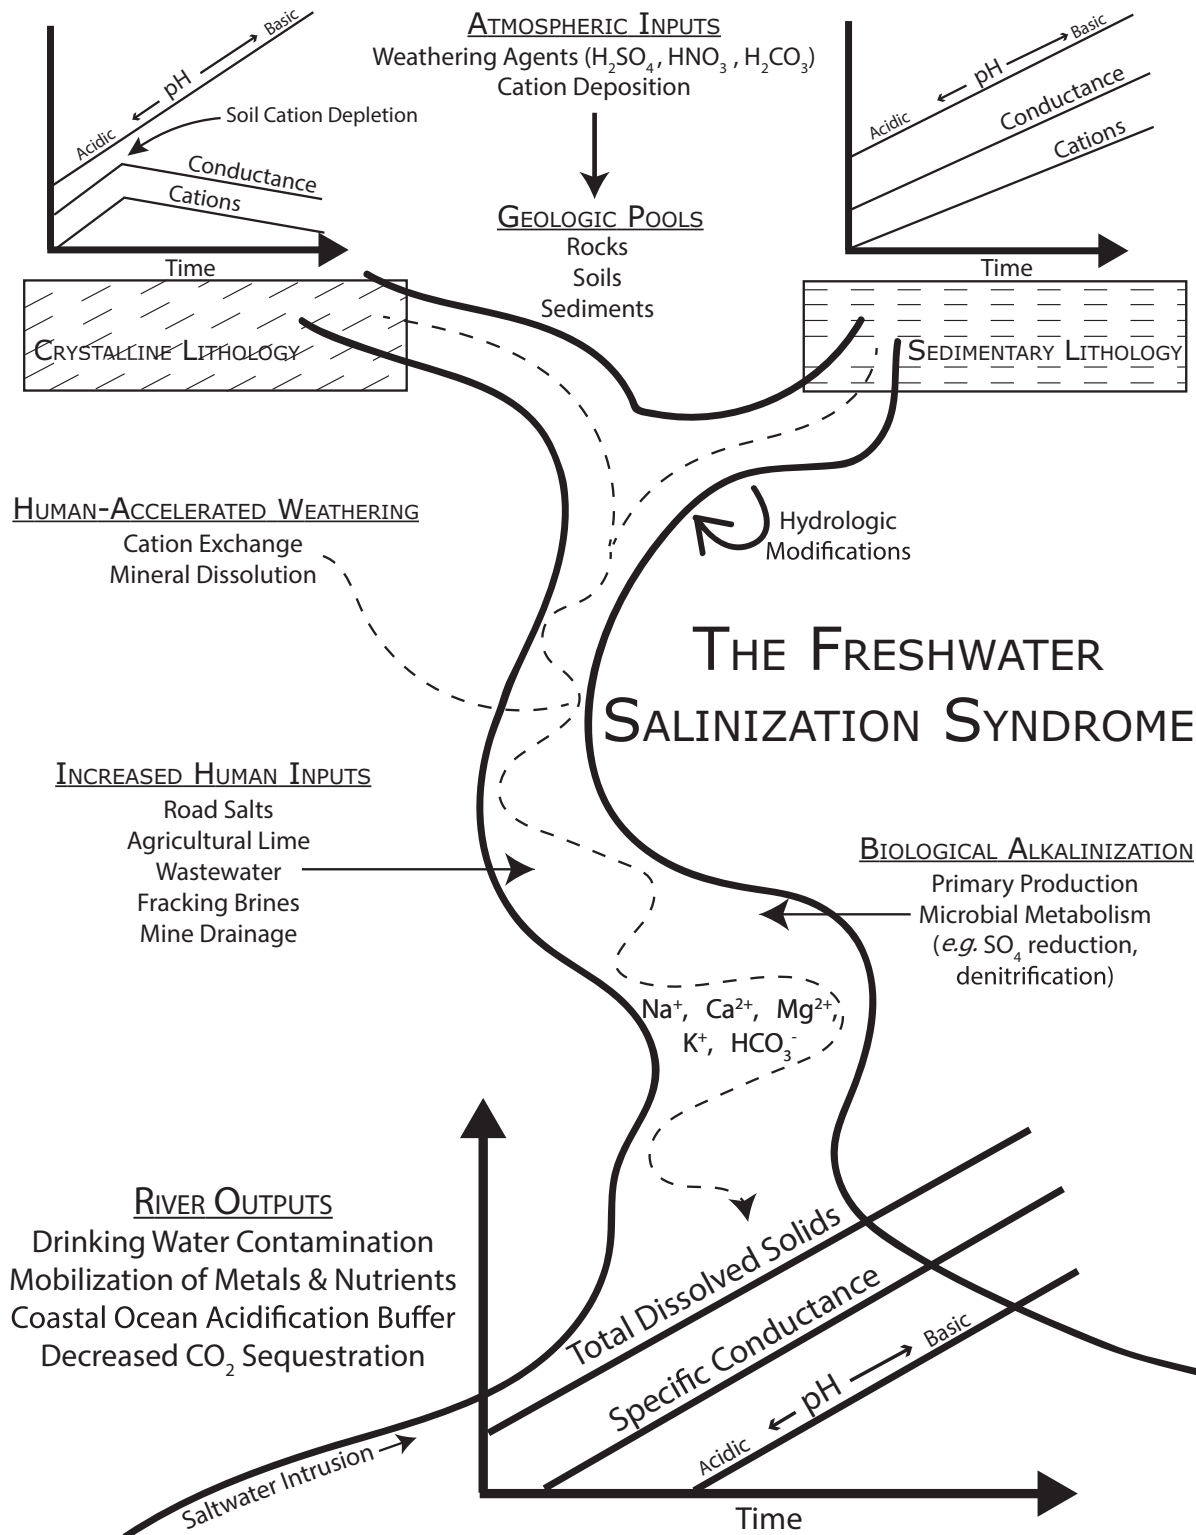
Acidic ← pH → Basic
Soil Cation Depletion
Conductance
Cations
Time

Atmospheric Inputs
Weathering Agents ($H_2SO_4$, $HNO_3$, $H_2CO_3$)
Cation Deposition

Geologic Pools
Rocks
Soils
Sediments

Acidic ← pH → Basic
Conductance
Cations
Time

Crystalline Lithology

Sedimentary Lithology

Human-Accelerated Weathering
Cation Exchange
Mineral Dissolution

Hydrologic Modifications

The Freshwater Salinization Syndrome

Increased Human Inputs
Road Salts
Agricultural Lime
Wastewater
Fracking Brines
Mine Drainage

Biological Alkalinization
Primary Production
Microbial Metabolism
(e.g. $SO_4$ reduction, denitrification)

$Na^+$, $Ca^{2+}$, $Mg^{2+}$, $K^+$, $HCO_3^-$

River Outputs
Drinking Water Contamination
Mobilization of Metals & Nutrients
Coastal Ocean Acidification Buffer
Decreased $CO_2$ Sequestration

Total Dissolved Solids
Specific Conductance
Acidic ← pH → Basic
Saltwater Intrusion
Time